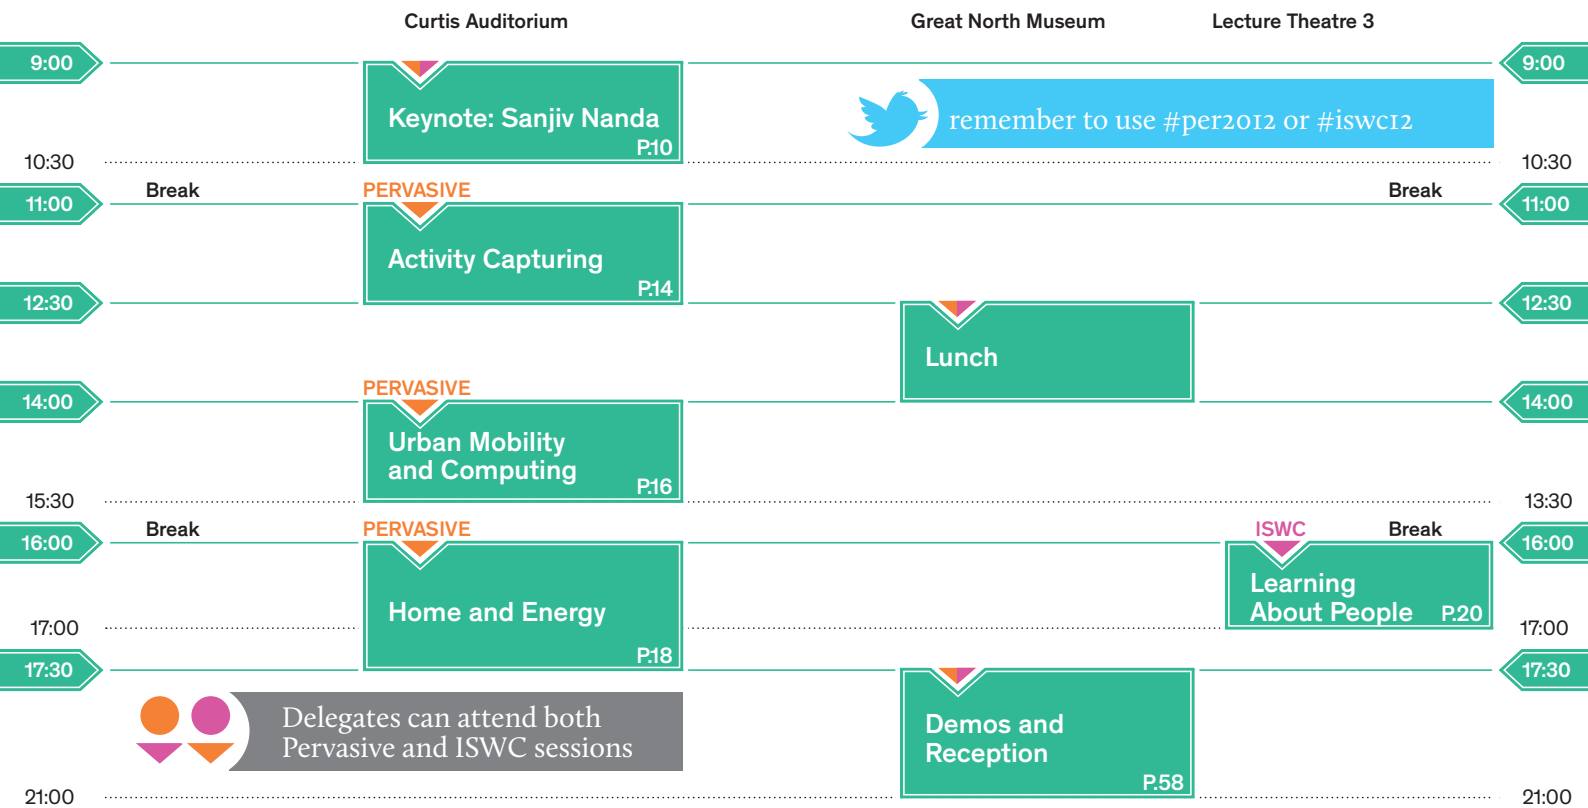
Curtis Auditorium

Great North Museum

Lecture Theatre 3

9:00

9:00

Keynote: Sanjiv Nanda P.10

remember to use #per2012 or #iswc12

10:30

10:30

Break

PERVASIVE

Break

11:00

11:00

Activity Capturing P.14

12:30

12:30

Lunch

PERVASIVE

14:00

14:00

Urban Mobility and Computing P.16

15:30

13:30

Break

PERVASIVE

ISWC

Break

16:00

16:00

Home and Energy P.18

Learning About People P.20

17:00

17:00

17:30

17:30

Delegates can attend both Pervasive and ISWC sessions

Demos and Reception P.58

21:00

21:00